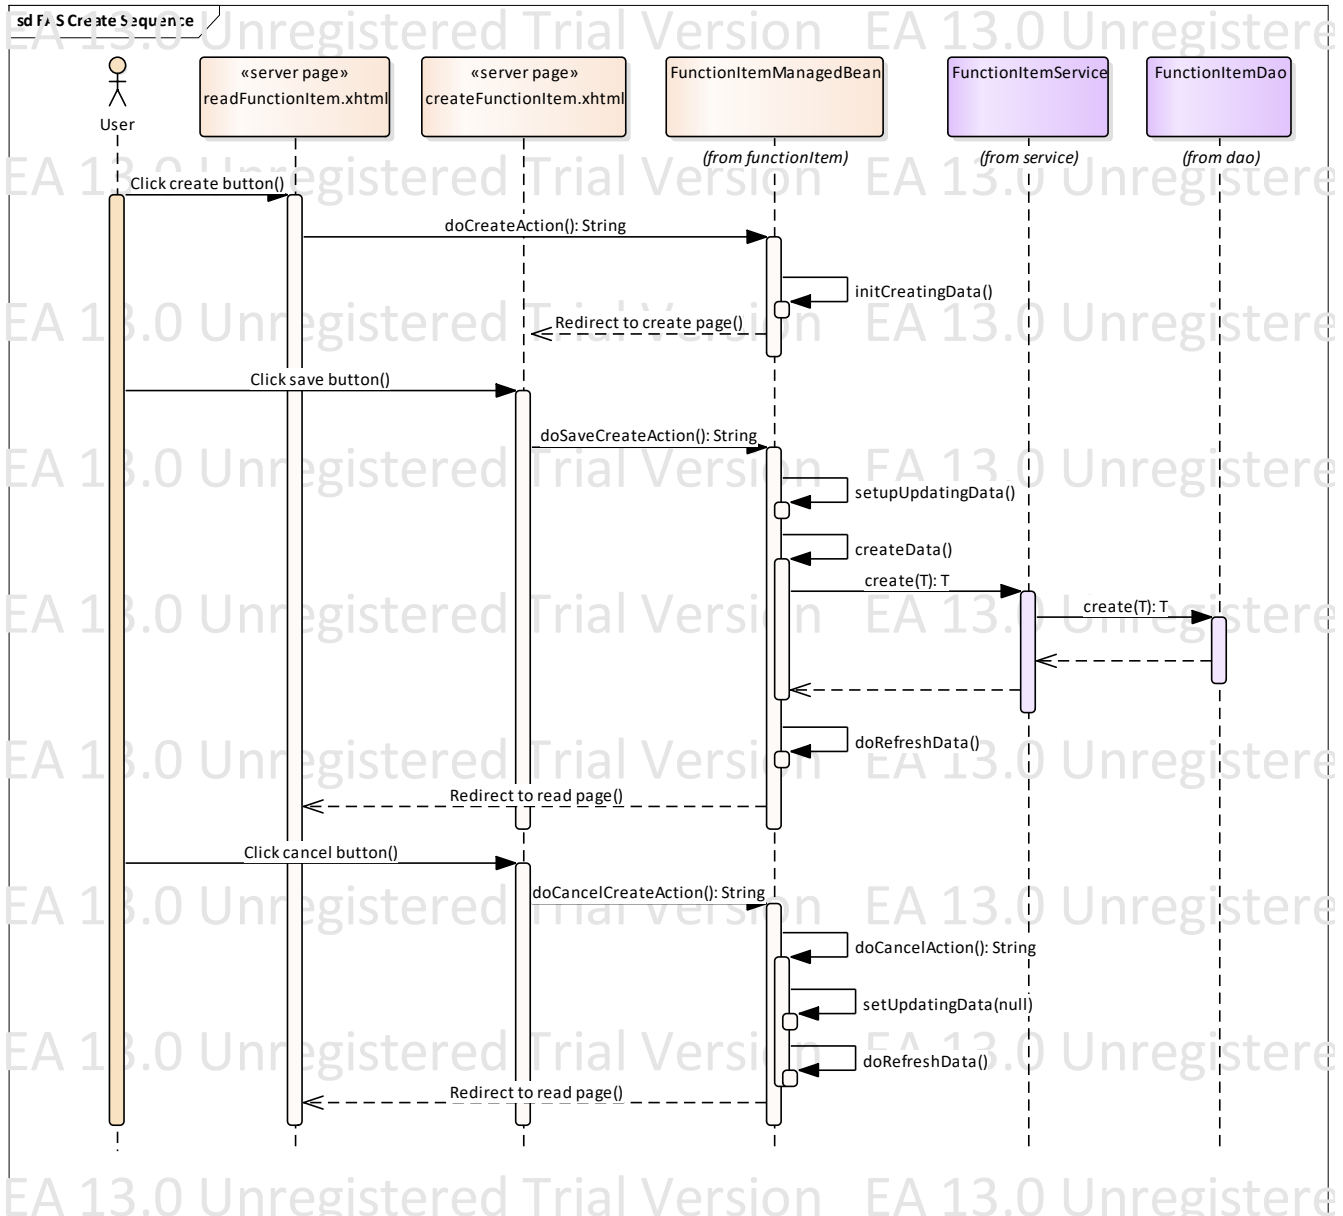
sd FAS Create Sequence

EA 13.0 Unregistered Trial Version EA 13.0 Unregistere

User

«server page»
readFunctionItem.xhtml

«server page»
createFunctionItem.xhtml

FunctionItemManagedBean
(from functionItem)

FunctionItemService
(from service)

FunctionItemDao
(from dao)

EA 13.0 Unregistered Trial Version EA 13.0 Unregistere

Click create button()

doCreateAction(): String

initCreatingData()

EA 13.0 Unregistered Trial Version EA 13.0 Unregistere

Redirect to create page()

Click save button()

doSaveCreateAction(): String

EA 13.0 Unregistered Trial Version EA 13.0 Unregistere

setupUpdatingData()

createData()

create(T): T

EA 13.0 Unregistered Trial Version EA 13.0 Unregistere

create(T): T

doRefreshData()

EA 13.0 Unregistered Trial Version EA 13.0 Unregistere

Redirect to read page()

Click cancel button()

doCancelCreateAction(): String

EA 13.0 Unregistered Trial Version EA 13.0 Unregistere

doCancelAction(): String

setUpdatingData(null)

EA 13.0 Unregistered Trial Version EA 13.0 Unregistere

doRefreshData()

Redirect to read page()

EA 13.0 Unregistered Trial Version EA 13.0 Unregistere